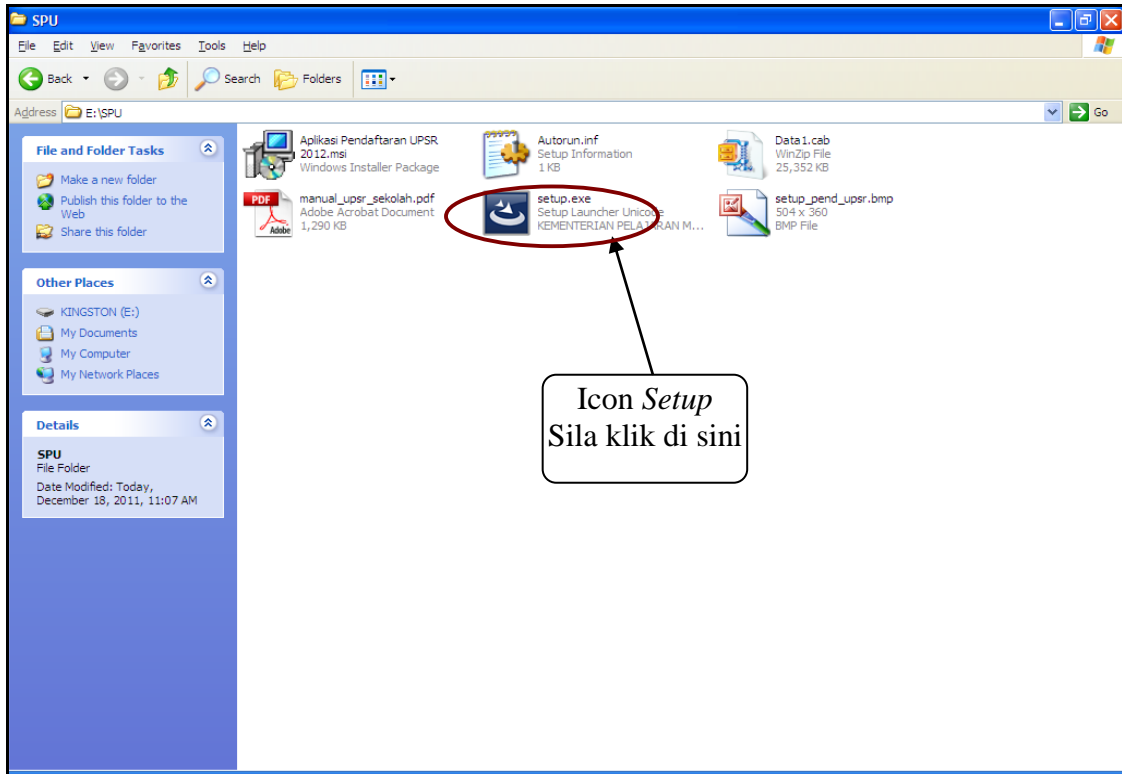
SPU

File Edit View Favorites Tools Help

Back Search Folders

Address E:\SPU Go

File and Folder Tasks

Make a new folder
Publish this folder to the Web
Share this folder

Other Places

KINGSTON (E:)
My Documents
My Computer
My Network Places

Details

SPU
File Folder
Date Modified: Today, December 18, 2011, 11:07 AM

Aplikasi Pendaftaran UPSR 2012.msi
Windows Installer Package

Autorun.inf
Setup Information
1 KB

Data1.cab
WinZip File
25,352 KB

PDF
Adobe
manual_upsr_sekolah.pdf
Adobe Acrobat Document
1,290 KB

setup.exe
Setup Launcher Unicode
KEMENTERIAN PELAJARAN M...

setup_pend_upsr.bmp
504 x 360
BMP File

Icon *Setup*
Sila klik di sini